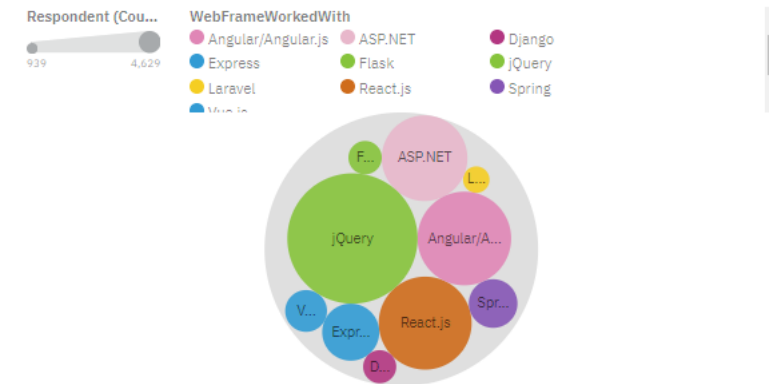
Respondent (Cou...
939
4,629

WebFrameWorkedWith
Angular/Angular.js
ASP.NET
Django
Express
Flask
jQuery
Laravel
React.js
Spring
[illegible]

F...
ASP.NET
L...
jQuery
Angular/A...
V...
Expr...
React.js
Spr...
D...